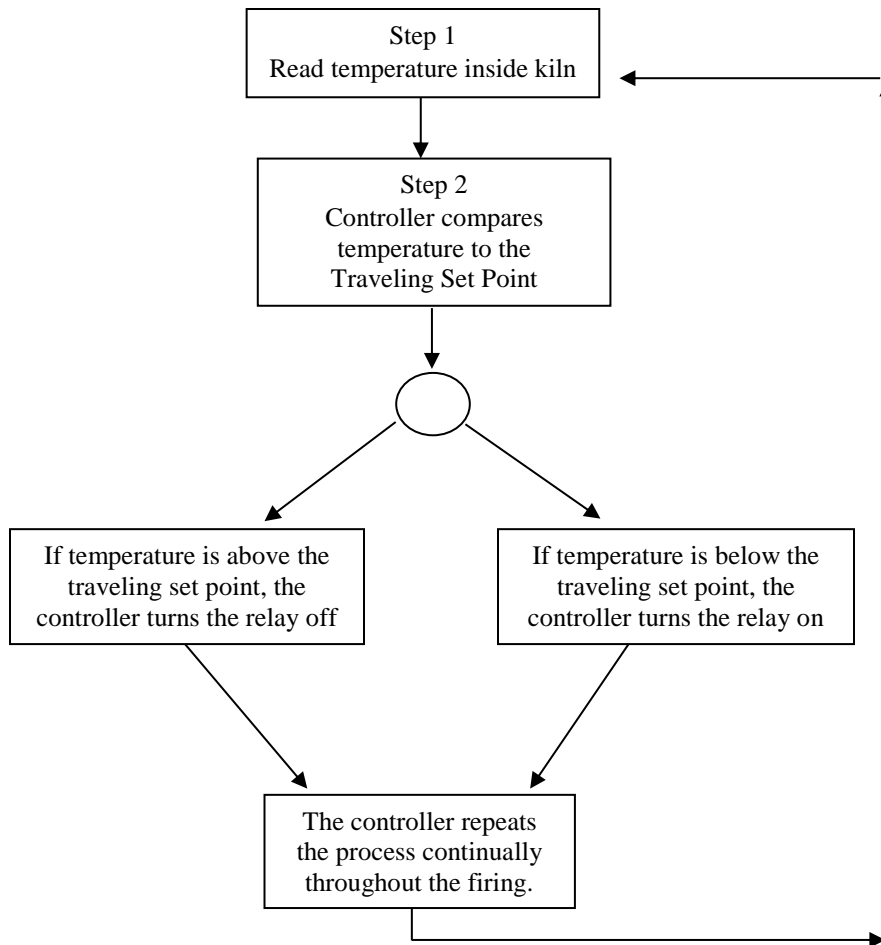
Step 1
Read temperature inside kiln

Step 2
Controller compares temperature to the Traveling Set Point

If temperature is above the traveling set point, the controller turns the relay off

If temperature is below the traveling set point, the controller turns the relay on

The controller repeats the process continually throughout the firing.